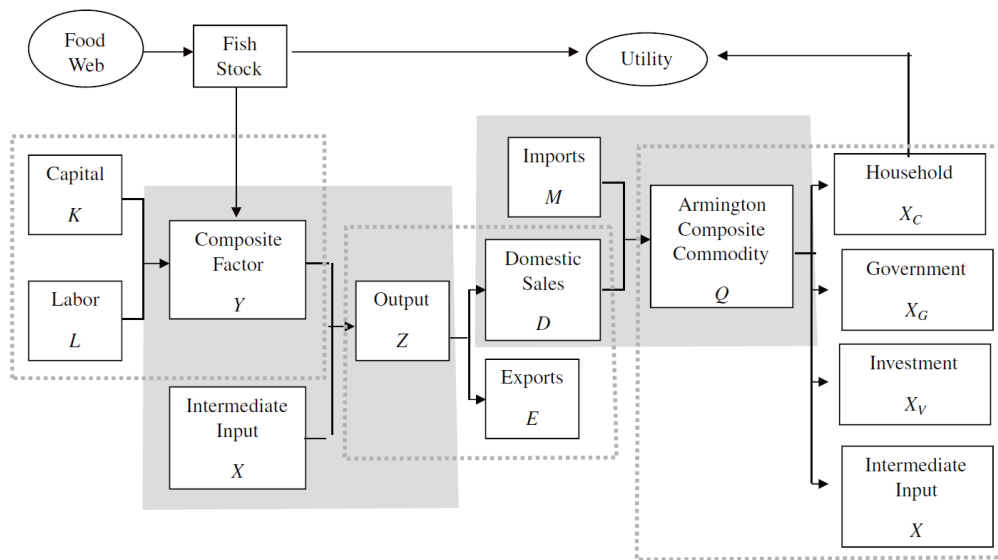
Food Web

Fish Stock

Utility

Capital
$K$

Labor
$L$

Composite Factor
$Y$

Intermediate Input
$X$

Output
$Z$

Imports
$M$

Domestic Sales
$D$

Exports
$E$

Armington Composite Commodity
$Q$

Household
$X_C$

Government
$X_G$

Investment
$X_V$

Intermediate Input
$X$